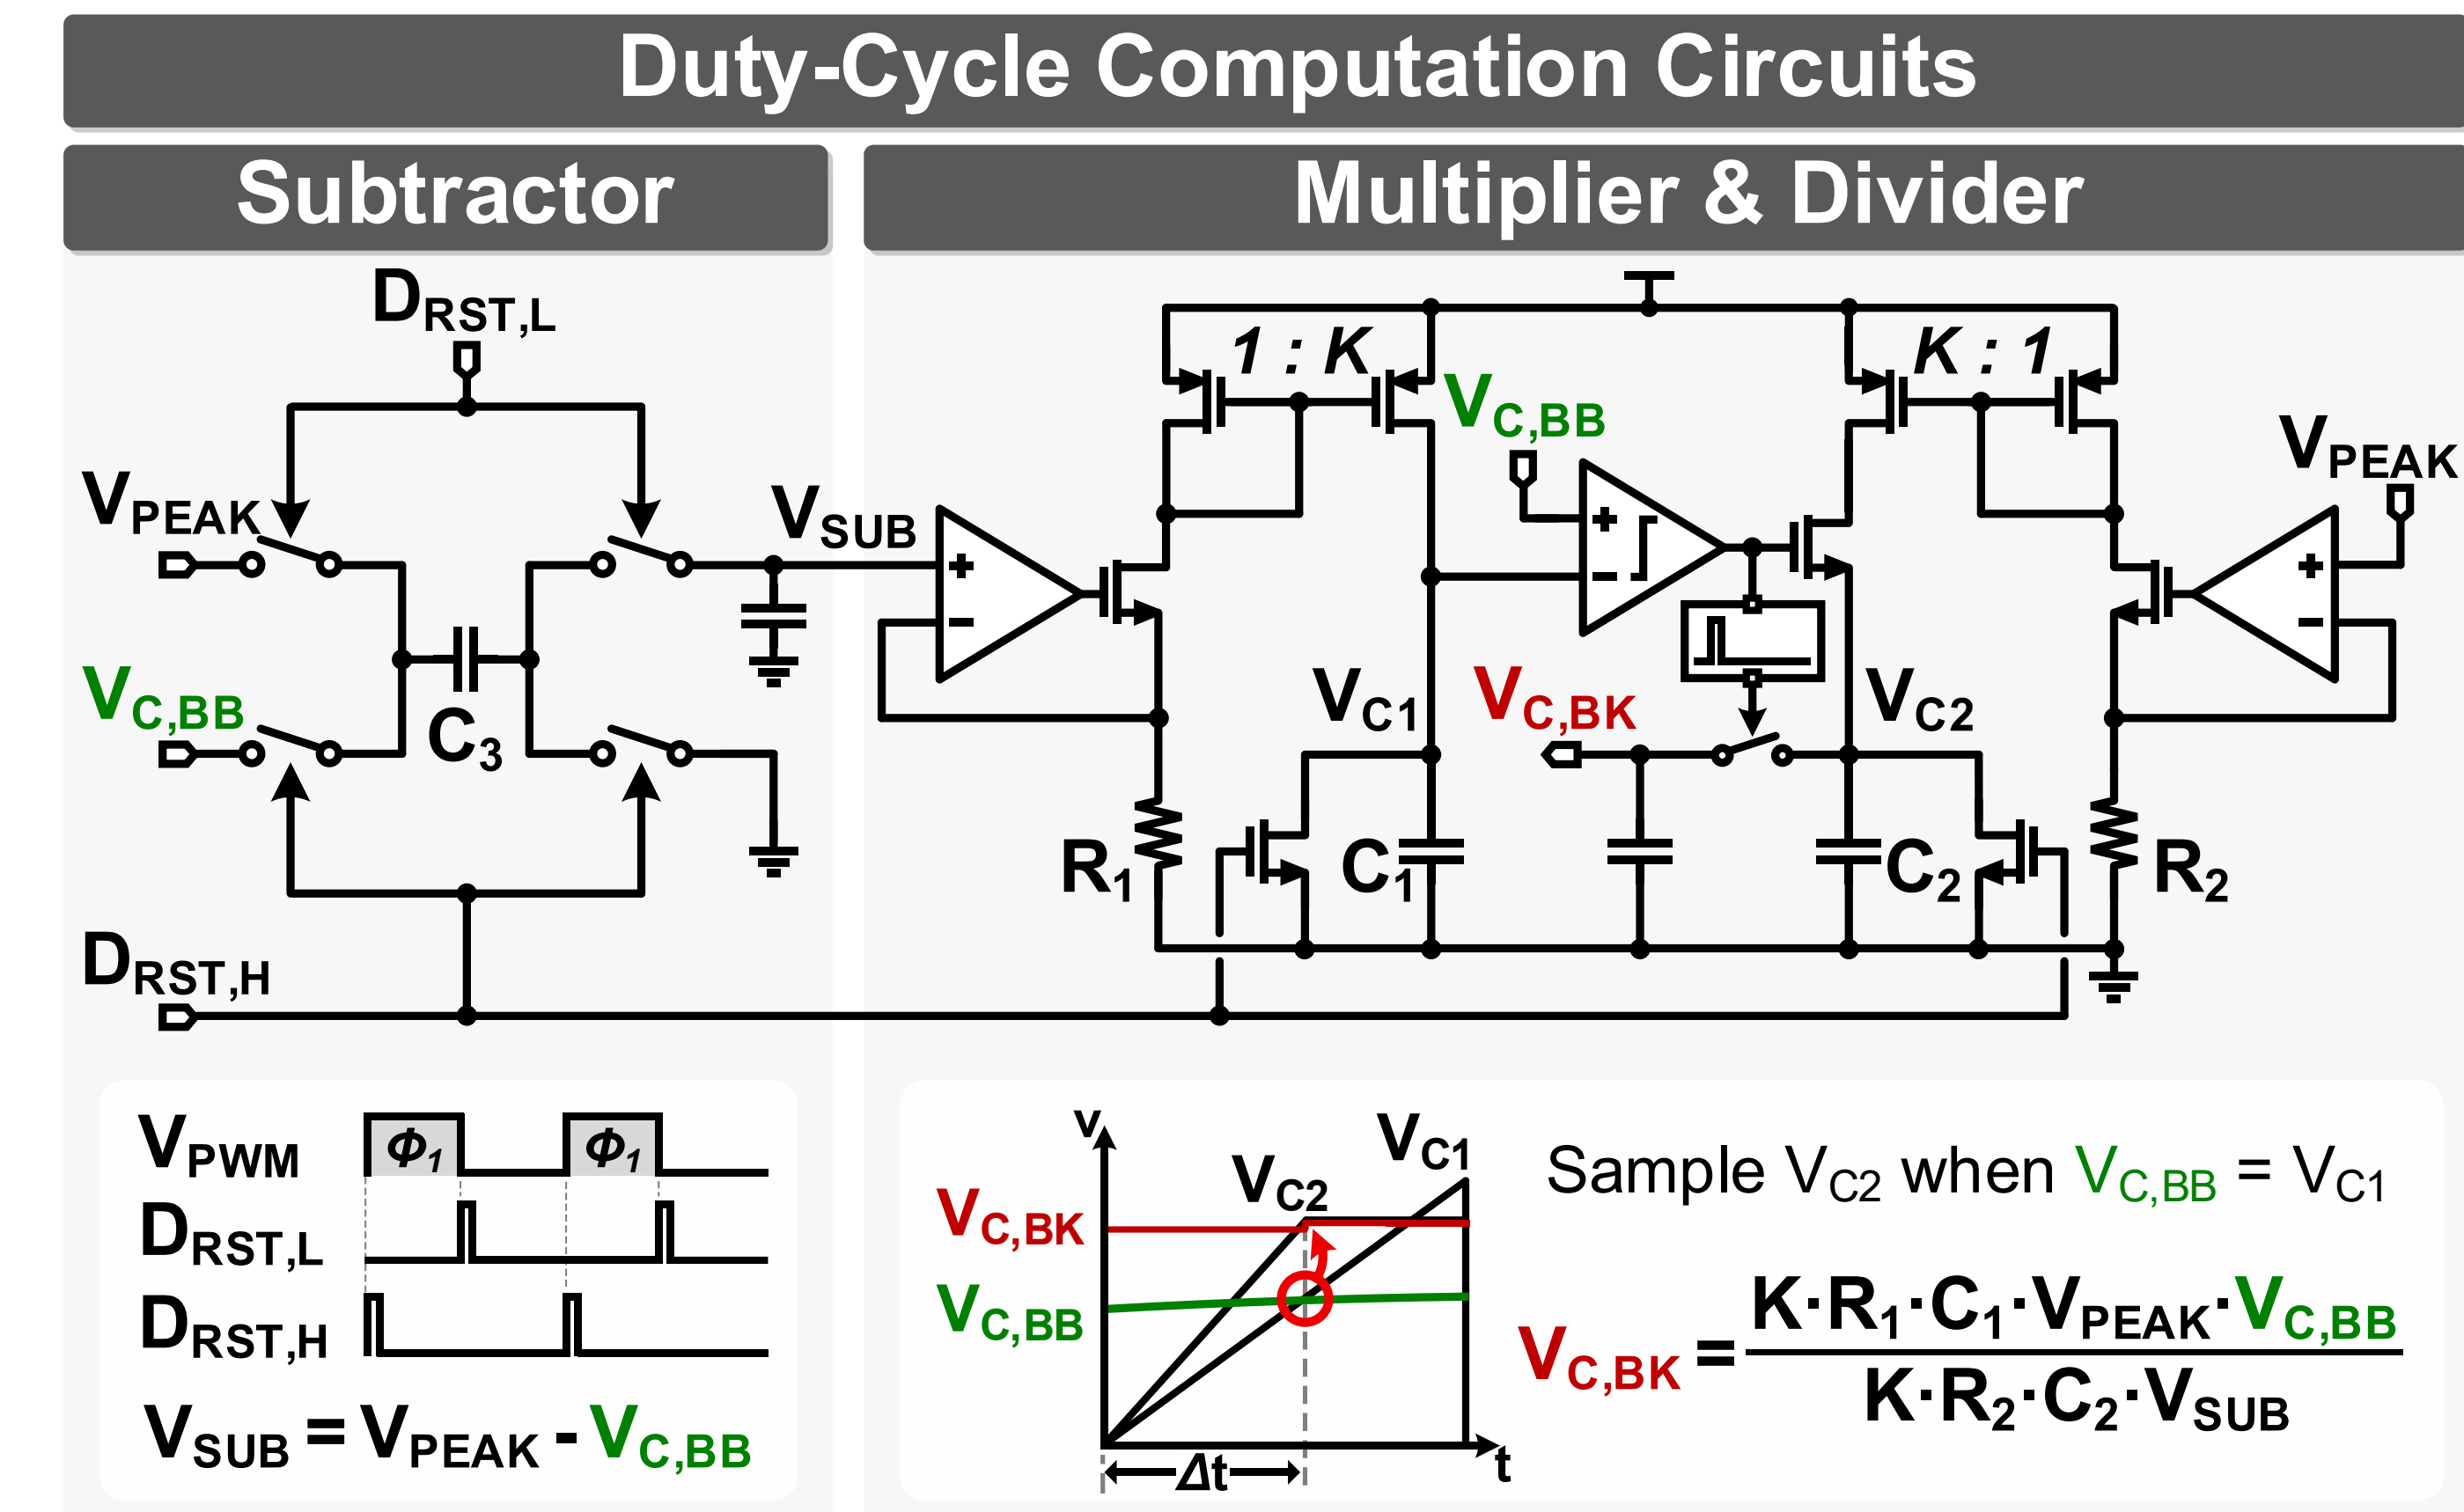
Duty-Cycle Computation Circuits

Subtractor

Multiplier & Divider

$D_{RST,L}$

$V_{PEAK}$

$V_{C,BB}$

$C_3$

$V_{SUB}$

$D_{RST,H}$

1 : K

K : 1

$V_{C,BB}$

$V_{PEAK}$

$V_{C1}$

$V_{C,BK}$

$V_{C2}$

$R_1$

$C_1$

$C_2$

$R_2$

$V_{PWM}$ $\Phi_1$ $\Phi_1$

$D_{RST,L}$

$D_{RST,H}$

$V_{SUB} = V_{PEAK} - V_{C,BB}$

v

$V_{C1}$

$V_{C2}$

$V_{C,BK}$

$V_{C,BB}$

Δt

t

Sample $V_{C2}$ when $V_{C,BB} = V_{C1}$

$V_{C,BK} = \frac{K \cdot R_1 \cdot C_1 \cdot V_{PEAK} \cdot V_{C,BB}}{K \cdot R_2 \cdot C_2 \cdot V_{SUB}}$